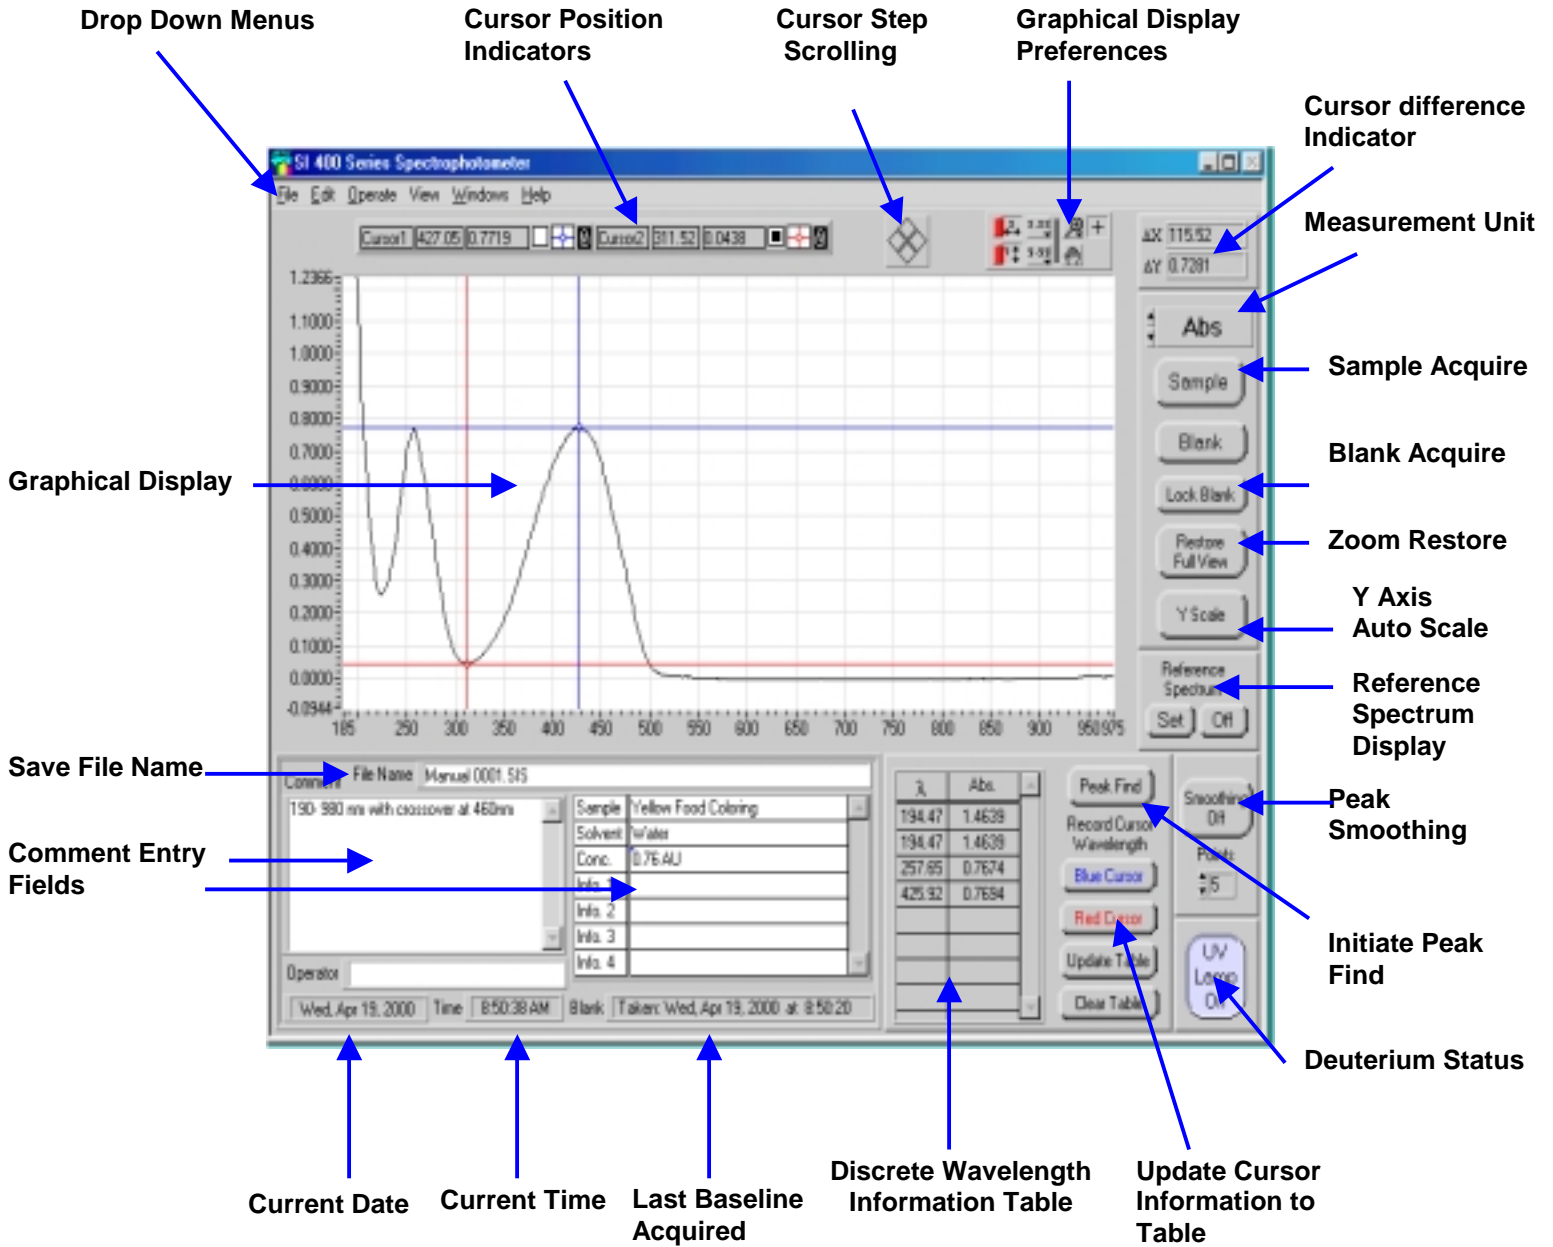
Drop Down Menus

Cursor Position Indicators

Cursor Step Scrolling

Graphical Display Preferences

Cursor difference Indicator

Measurement Unit

SI 400 Series Spectrophotometer

File Edit Operate View Windows Help

Cursor1 427.05 0.7719 Cursor2 311.52 0.0438

ΔX 115.52
ΔY 0.7281

Abs

Sample

Blank

Lock Blank

Restore Full View

Y Scale

Reference Spectrum

Set Off

Sample Acquire

Blank Acquire

Zoom Restore

Y Axis Auto Scale

Reference Spectrum Display

Graphical Display

1.2366
1.1000
1.0000
0.9000
0.8000
0.7000
0.6000
0.5000
0.4000
0.3000
0.2000
0.1000
0.0000
-0.0944

185 250 300 350 400 450 500 550 600 650 700 750 800 850 900 950 975

Save File Name

Comment Entry Fields

Comment File Name Manual 0001.SIS

190- 980 nm with crossover at 460nm

| Sample | Yellow Food Coloring |
|---|---|
| Solvent | Water |
| Conc. | 0.76 AU |
| Info. 1 | |
| Info. 2 | |
| Info. 3 | |
| Info. 4 | |

Operator

Wed, Apr 19, 2000 Time 8:50:38 AM Blank Taken: Wed, Apr 19, 2000 at 8:50:20

| λ | Abs. |
|---|---|
| 194.47 | 1.4639 |
| 194.47 | 1.4639 |
| 257.65 | 0.7674 |
| 425.92 | 0.7694 |

Peak Find

Record Cursor Wavelength

Blue Cursor

Red Cursor

Update Table

Clear Table

Smoothing Off

Points

5

UV Lamp Off

Peak Smoothing

Initiate Peak Find

Deuterium Status

Current Date

Current Time

Last Baseline Acquired

Discrete Wavelength Information Table

Update Cursor Information to Table